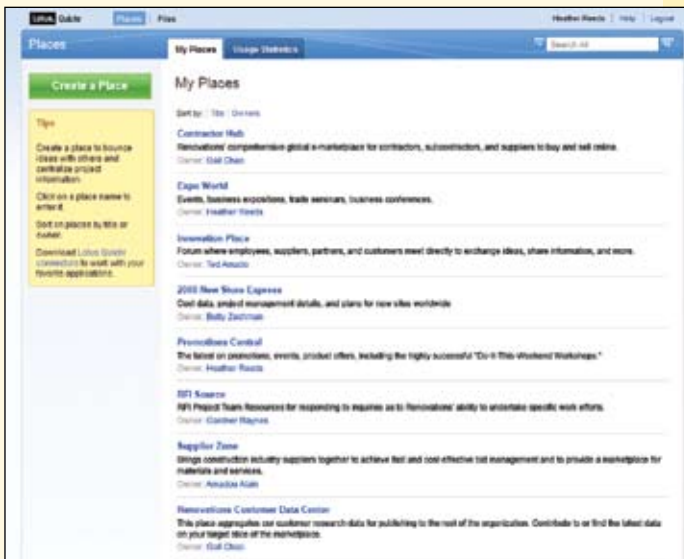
Lotus Quickr Places Files

Heather Reeds | Help | Logout

Places

My Places Usage Statistics

Search All

Create a Place

Tips

Create a place to bounce ideas with others and centralize project information.

Click on a place name to enter it.

Sort on places by title or owner.

Download Lotus Quickr Connectors to work with your favorite applications.

My Places

Sort by: Title | Owners

Contractor Hub
Renovations' comprehensive global e-marketplace for contractors, subcontractors, and suppliers to buy and sell online.
Owner: Gail Chan

Expo World
Events, business expositions, trade seminars, business conferences.
Owner: Heather Reeds

Innovation Place
Forum where employees, suppliers, partners, and customers meet directly to exchange ideas, share information, and more.
Owner: Ted Amado

2008 New Store Expenses
Cost data, project management details, and plans for new sites worldwide.
Owner: Betty Zechman

Promotions Central
The latest on promotions, events, product offers, including the highly successful "Do-It-This-Weekend Workshops."
Owner: Heather Reeds

RFI Source
RFI Project Team Resources for responding to inquiries as to Renovations' ability to undertake specific work efforts.
Owner: Gunther Raynes

Supplier Zone
Brings construction industry suppliers together to achieve fast and cost-effective bid management and to provide a marketplace for materials and services.
Owner: Amadou Alain

Renovations Customer Data Center
This place aggregates our customer research data for publishing to the rest of the organization. Contribute to or find the latest data on your target slice of the marketplace.
Owner: Gail Chan